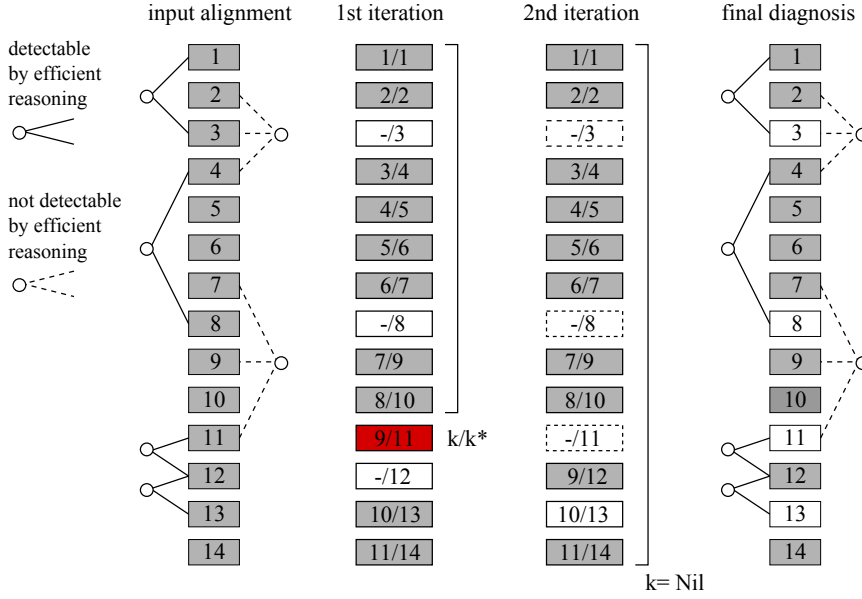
input alignment

1st iteration

2nd iteration

final diagnosis

detectable by efficient reasoning

not detectable by efficient reasoning

1
2
3
4
5
6
7
8
9
10
11
12
13
14

1/1
2/2
-/3
3/4
4/5
5/6
6/7
-/8
7/9
8/10
9/11
-/12
10/13
11/14

k/k*

1/1
2/2
-/3
3/4
4/5
5/6
6/7
-/8
7/9
8/10
-/11
9/12
10/13
11/14

k= Nil

1
2
3
4
5
6
7
8
9
10
11
12
13
14